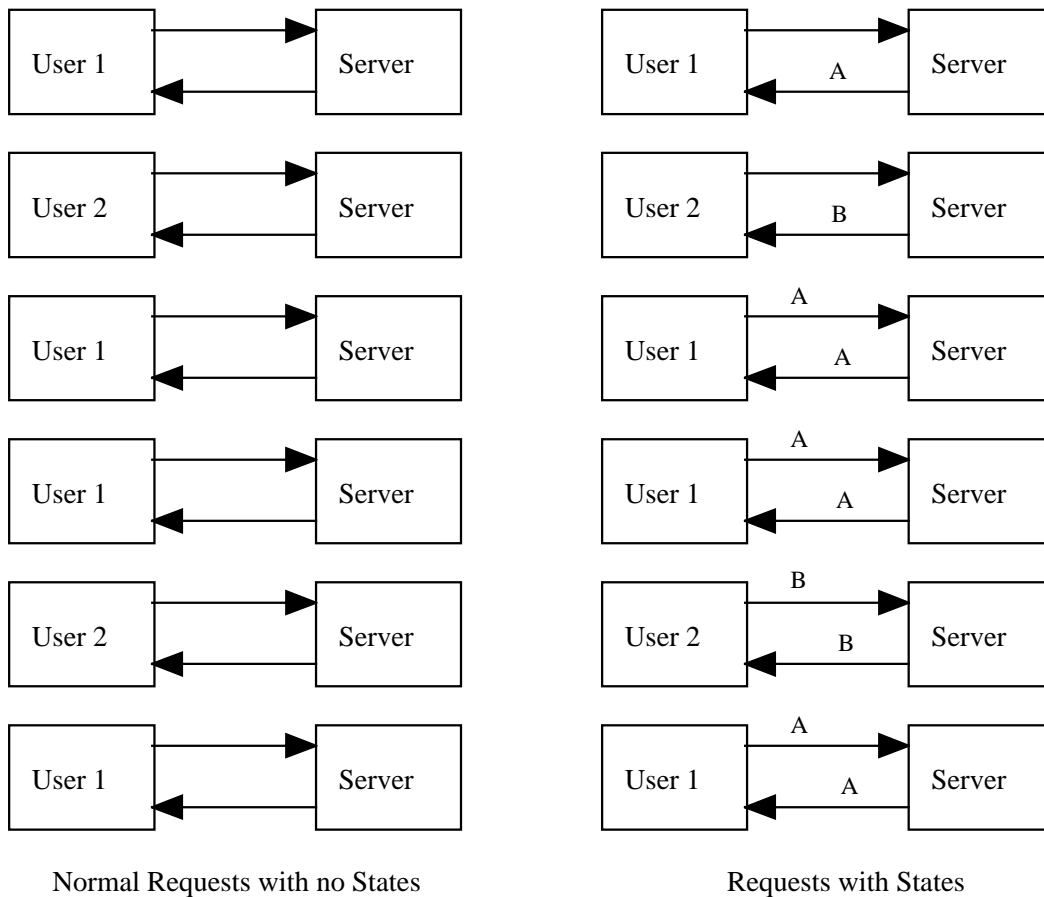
User 1
Server

User 2
Server

User 1
Server

User 1
Server

User 2
Server

User 1
Server

Normal Requests with no States

User 1
A
Server

User 2
B
Server

A
User 1
A
Server

A
User 1
A
Server

B
User 2
B
Server

A
User 1
A
Server

Requests with States